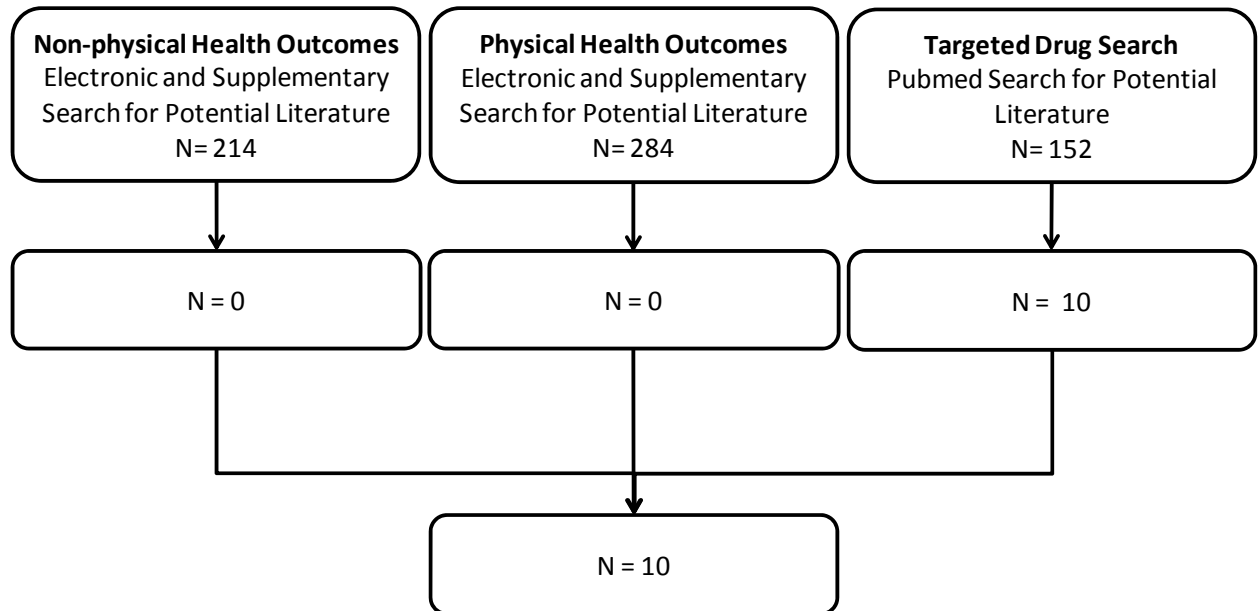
**Non-physical Health Outcomes**
Electronic and Supplementary Search for Potential Literature
N= 214

**Physical Health Outcomes**
Electronic and Supplementary Search for Potential Literature
N= 284

**Targeted Drug Search**
Pubmed Search for Potential Literature
N= 152

N = 0

N = 0

N = 10

N = 10